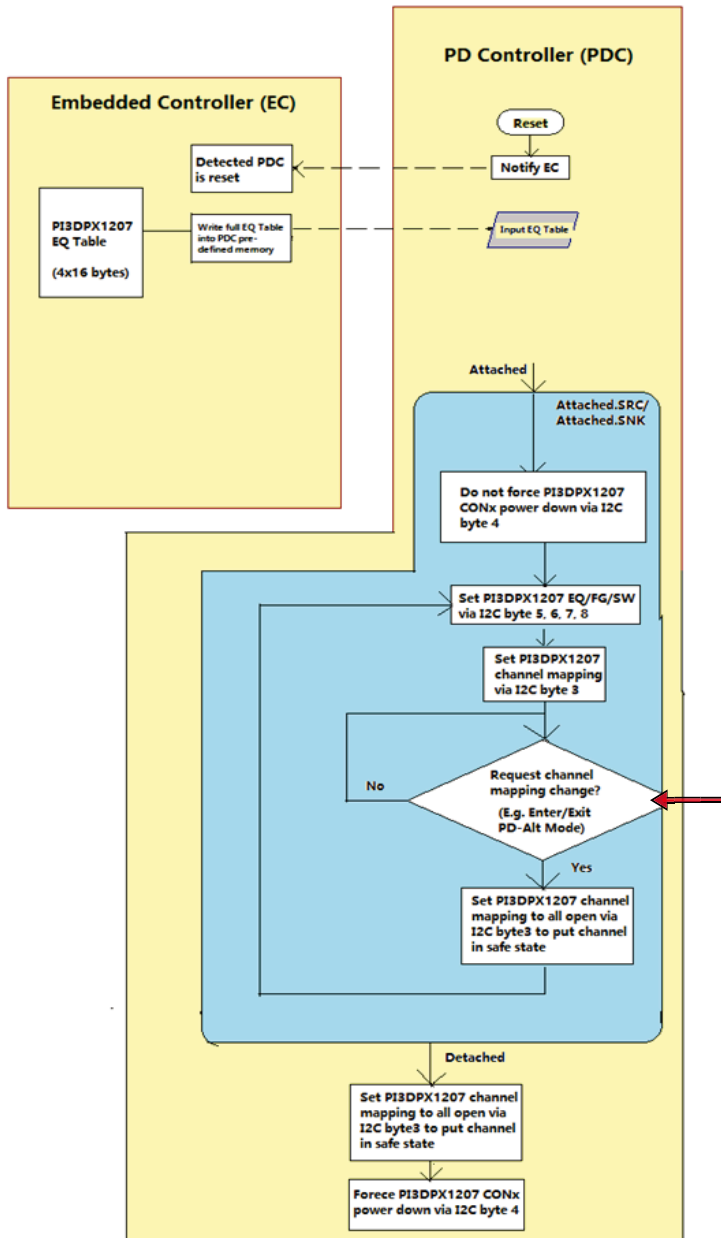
PD Controller (PDC)

Embedded Controller (EC)

Reset

Detected PDC is reset

Notify EC

PI3DPX1207 EQ Table

(4x16 bytes)

Write full EQ Table into PDC pre-defined memory

Input EQ Table

Attached

Attached.SRC/ Attached.SNK

Do not force PI3DPX1207 CONx power down via I2C byte 4

Set PI3DPX1207 EQ/FG/SW via I2C byte 5, 6, 7, 8

Set PI3DPX1207 channel mapping via I2C byte 3

No

Request channel mapping change?

(E.g. Enter/Exit PD-Alt Mode)

Yes

Set PI3DPX1207 channel mapping to all open via I2C byte3 to put channel in safe state

Detached

Set PI3DPX1207 channel mapping to all open via I2C byte3 to put channel in safe state

Forece PI3DPX1207 CONx power down via I2C byte 4